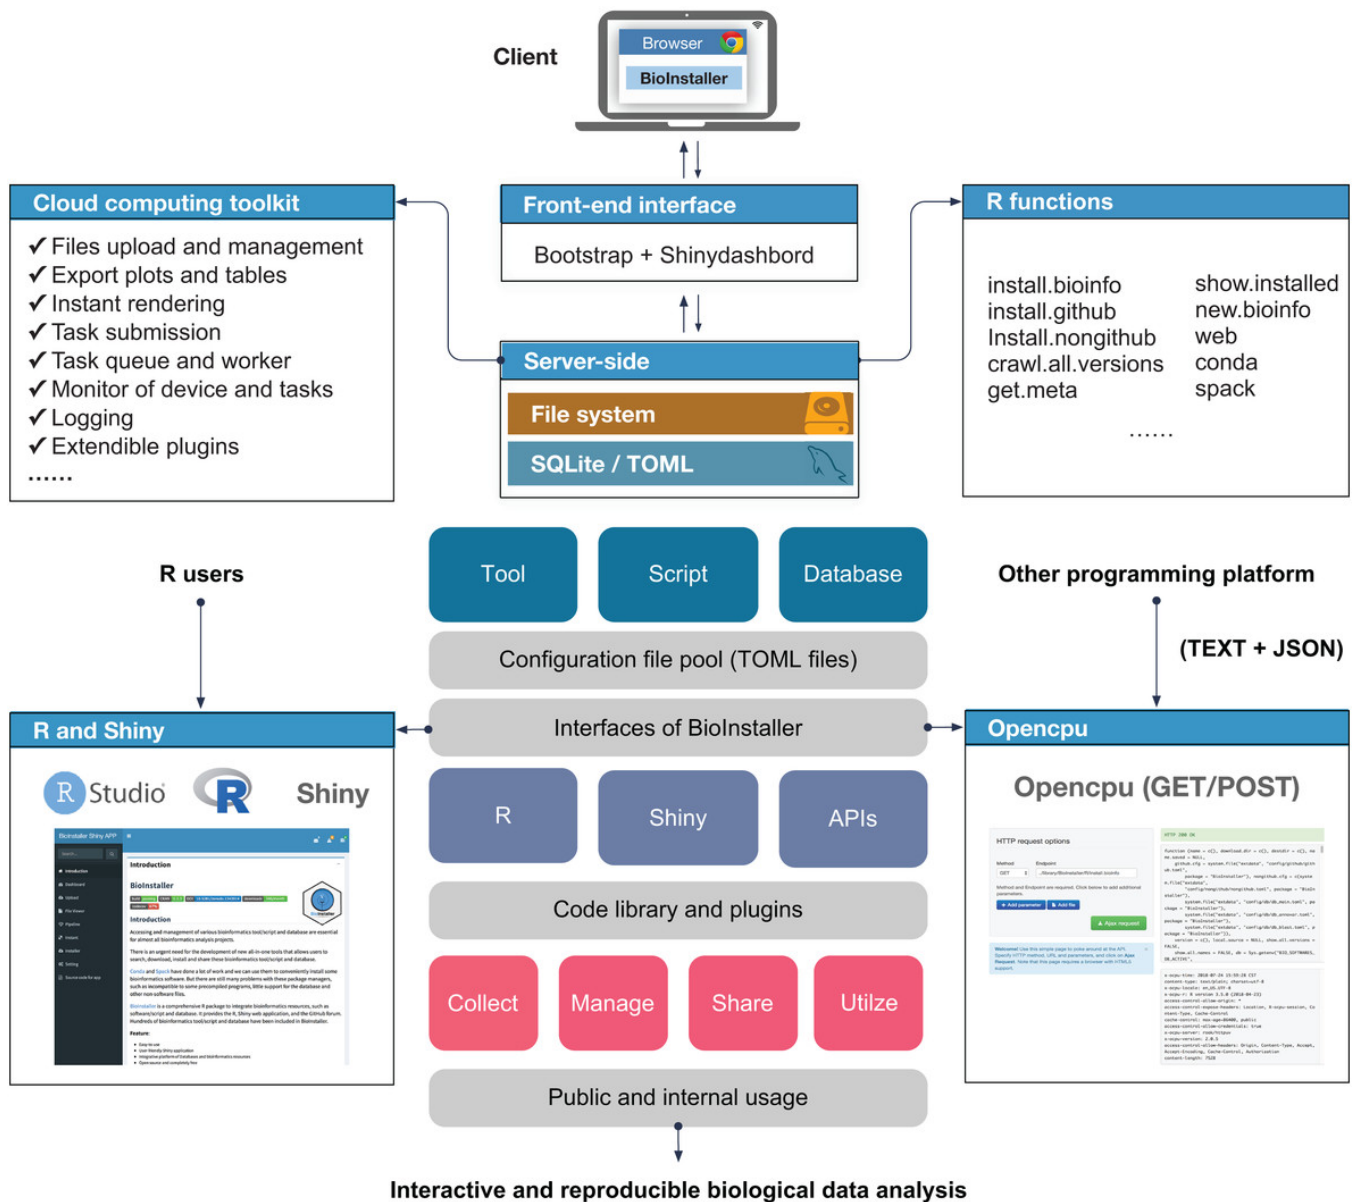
Client

Browser

BioInstaller

Cloud computing toolkit

✓ Files upload and management
✓ Export plots and tables
✓ Instant rendering
✓ Task submission
✓ Task queue and worker
✓ Monitor of device and tasks
✓ Logging
✓ Extendible plugins
......

Front-end interface

Bootstrap + Shinydashbord

Server-side

File system

SQLite / TOML

R functions

install.bioinfo
install.github
Install.nongithub
crawl.all.versions
get.meta

show.installed
new.bioinfo
web
conda
spack

......

R users

Tool

Script

Database

Other programming platform

(TEXT + JSON)

Configuration file pool (TOML files)

R and Shiny

Interfaces of BioInstaller

Opencpu

R Studio

R

Shiny

Opencpu (GET/POST)

R

Shiny

APIs

Code library and plugins

Collect

Manage

Share

Utilze

Public and internal usage

Interactive and reproducible biological data analysis